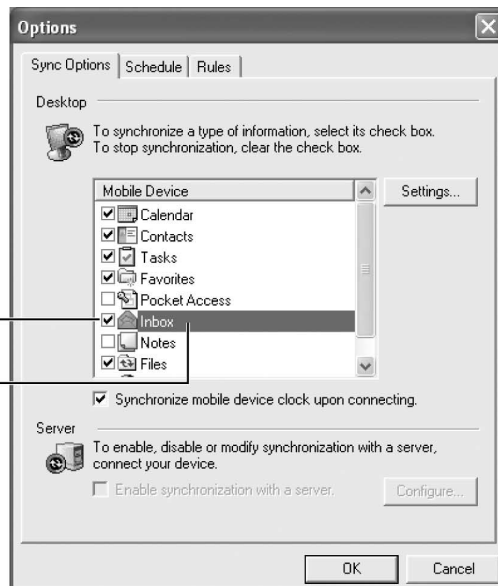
Options

Sync Options | Schedule | Rules

Desktop

To synchronize a type of information, select its check box. To stop synchronization, clear the check box.

Mobile Device

Settings...

Calendar
Contacts
Tasks
Favorites
Pocket Access
Inbox
Notes
Files

Synchronize mobile device clock upon connecting.

Server

To enable, disable or modify synchronization with a server, connect your device.

Enable synchronization with a server.

Configure...

OK

Cancel